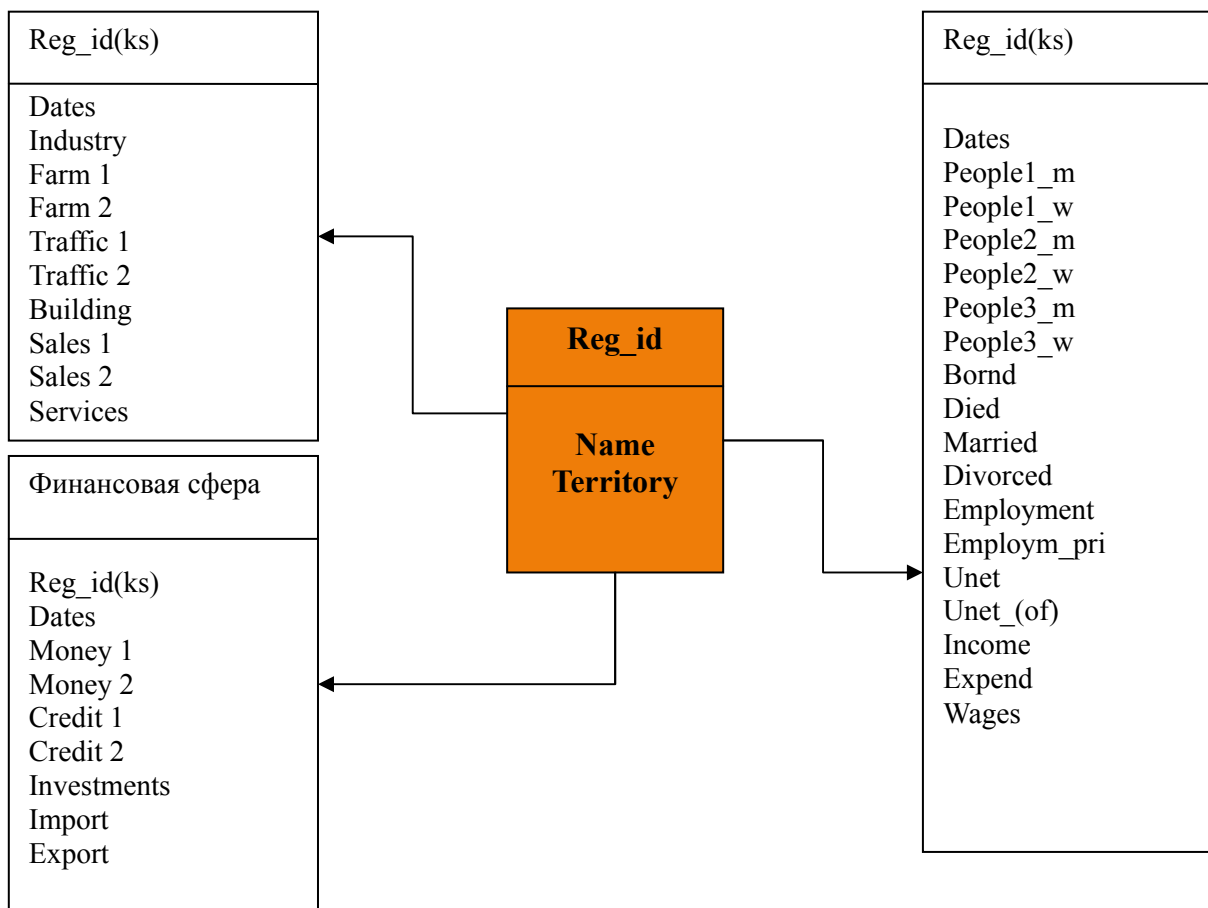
Reg_id(ks)

Dates
Industry
Farm 1
Farm 2
Traffic 1
Traffic 2
Building
Sales 1
Sales 2
Services

Финансовая сфера

Reg_id(ks)
Dates
Money 1
Money 2
Credit 1
Credit 2
Investments
Import
Export

Reg_id

Name
Territory

Reg_id(ks)

Dates
People1_m
People1_w
People2_m
People2_w
People3_m
People3_w
Bornd
Died
Married
Divorced
Employment
Employm_pri
Unet
Unet_(of)
Income
Expend
Wages